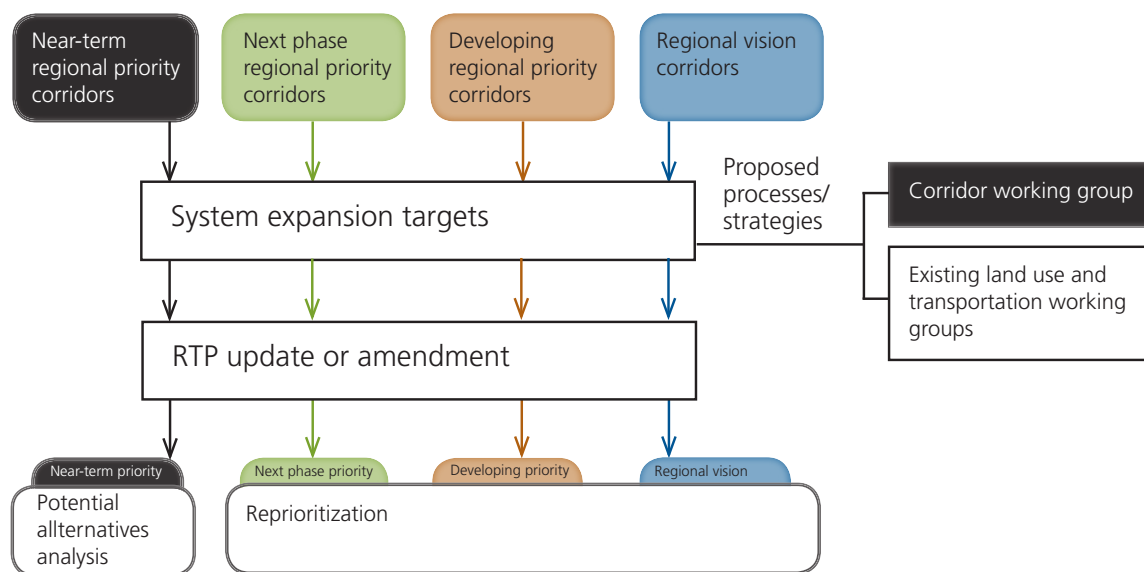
Near-term regional priority corridors

Next phase regional priority corridors

Developing regional priority corridors

Regional vision corridors

System expansion targets

Proposed processes/ strategies

Corridor working group

Existing land use and transportation working groups

RTP update or amendment

Near-term priority

Potential allternatives analysis

Next phase priority

Developing priority

Regional vision

Reprioritization